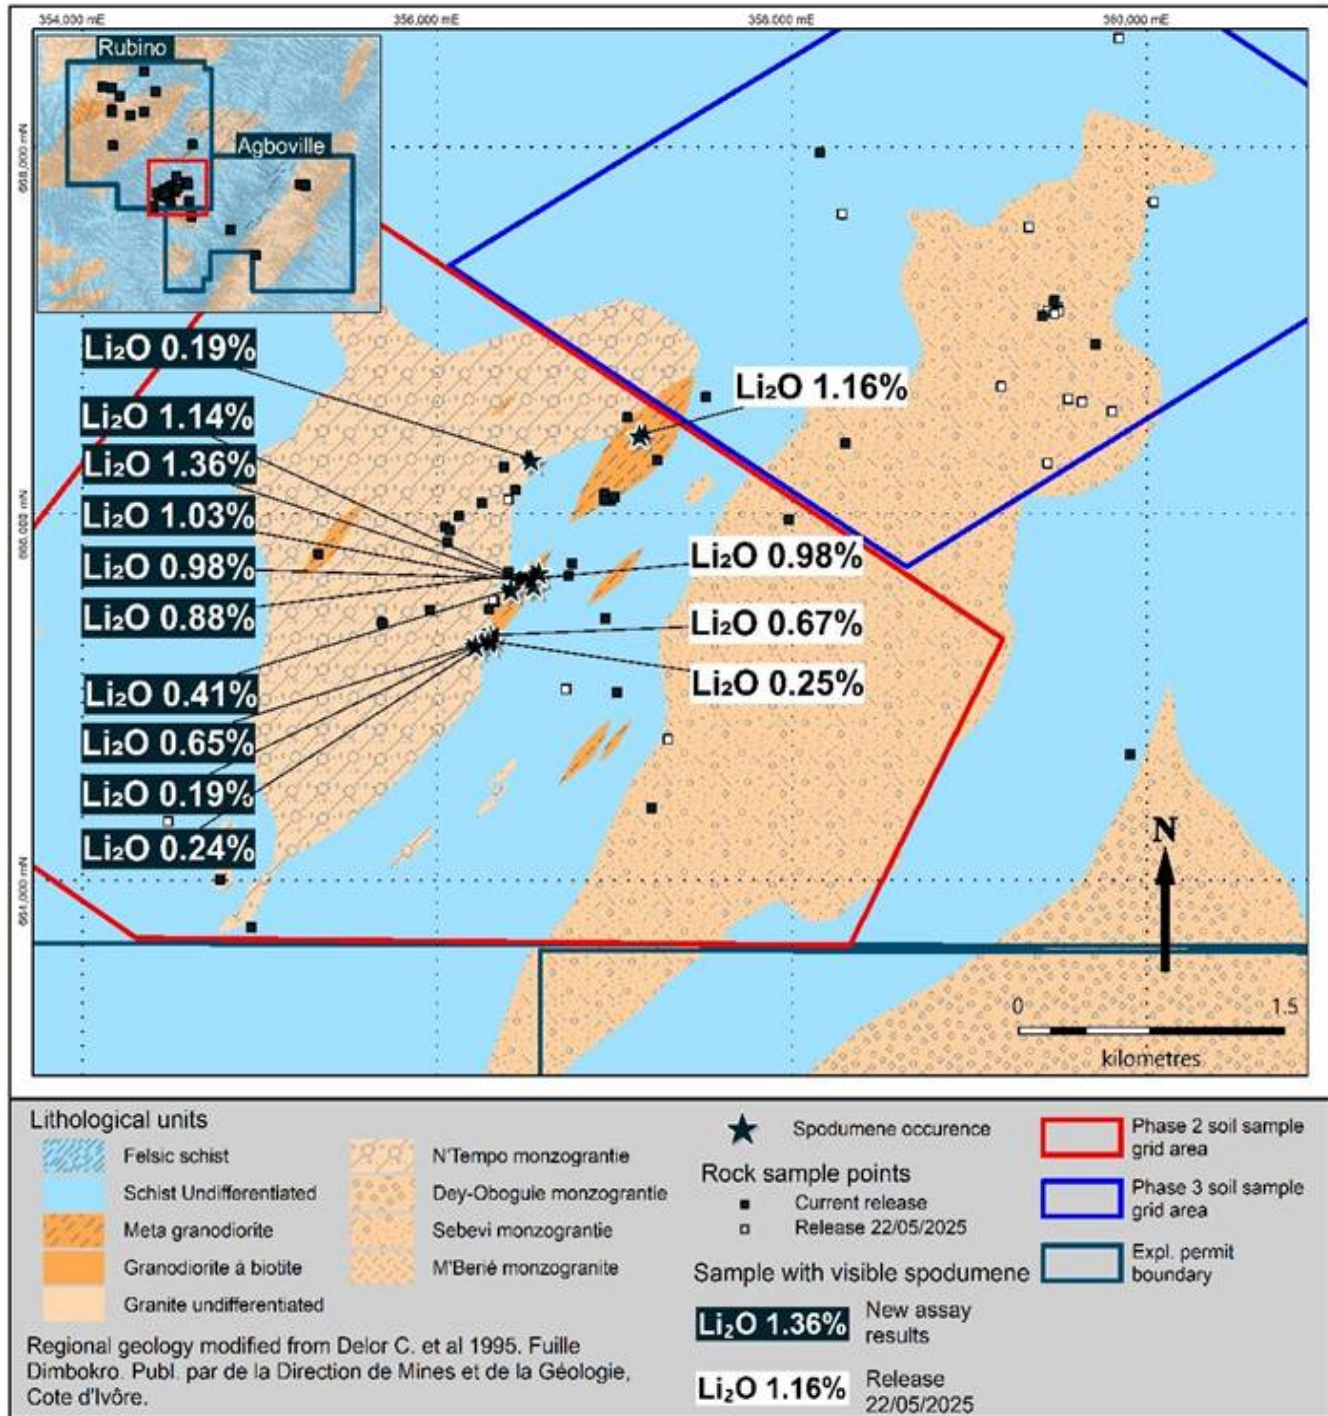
354,000 mE
356,000 mE
358,000 mE
360,000 mE
668,000 mN
666,000 mN
664,000 mN

Rubino
Agboville

$Li_2O$ 0.19%
$Li_2O$ 1.14%
$Li_2O$ 1.36%
$Li_2O$ 1.03%
$Li_2O$ 0.98%
$Li_2O$ 0.88%
$Li_2O$ 0.41%
$Li_2O$ 0.65%
$Li_2O$ 0.19%
$Li_2O$ 0.24%
$Li_2O$ 1.16%
$Li_2O$ 0.98%
$Li_2O$ 0.67%
$Li_2O$ 0.25%

N
0
1.5
kilometres

Lithological units
Felsic schist
Schist Undifferentiated
Meta granodiorite
Granodiorite à biotite
Granite undifferentiated
N'Tempo monzograntie
Dey-Obogule monzograntie
Sebevi monzograntie
M'Berié monzogranite

Spodumene occurence
Rock sample points
Current release
Release 22/05/2025
Sample with visible spodumene
$Li_2O$ 1.36% New assay results
$Li_2O$ 1.16% Release 22/05/2025

Phase 2 soil sample grid area
Phase 3 soil sample grid area
Expl. permit boundary

Regional geology modified from Delor C. et al 1995. Fuille Dimbokro. Publ. par de la Direction de Mines et de la Géologie, Cote d'Ivôre.